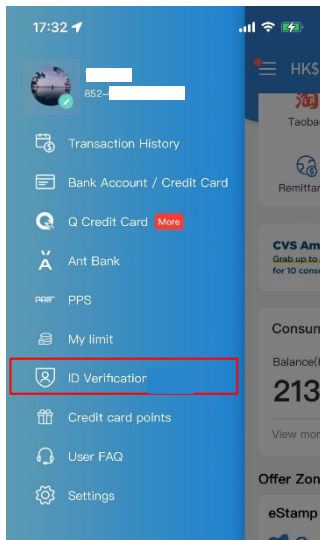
17:32

852-

Transaction History

Bank Account / Credit Card

Q Credit Card More

Ant Bank

PPS

My limit

ID Verification

Credit card points

User FAQ

Settings

HK$

Taoba

Remittan

CVS Am

Grab up to

for 10 cons

Consu

Balance(

213

View mor

Offer Zon

eStamp